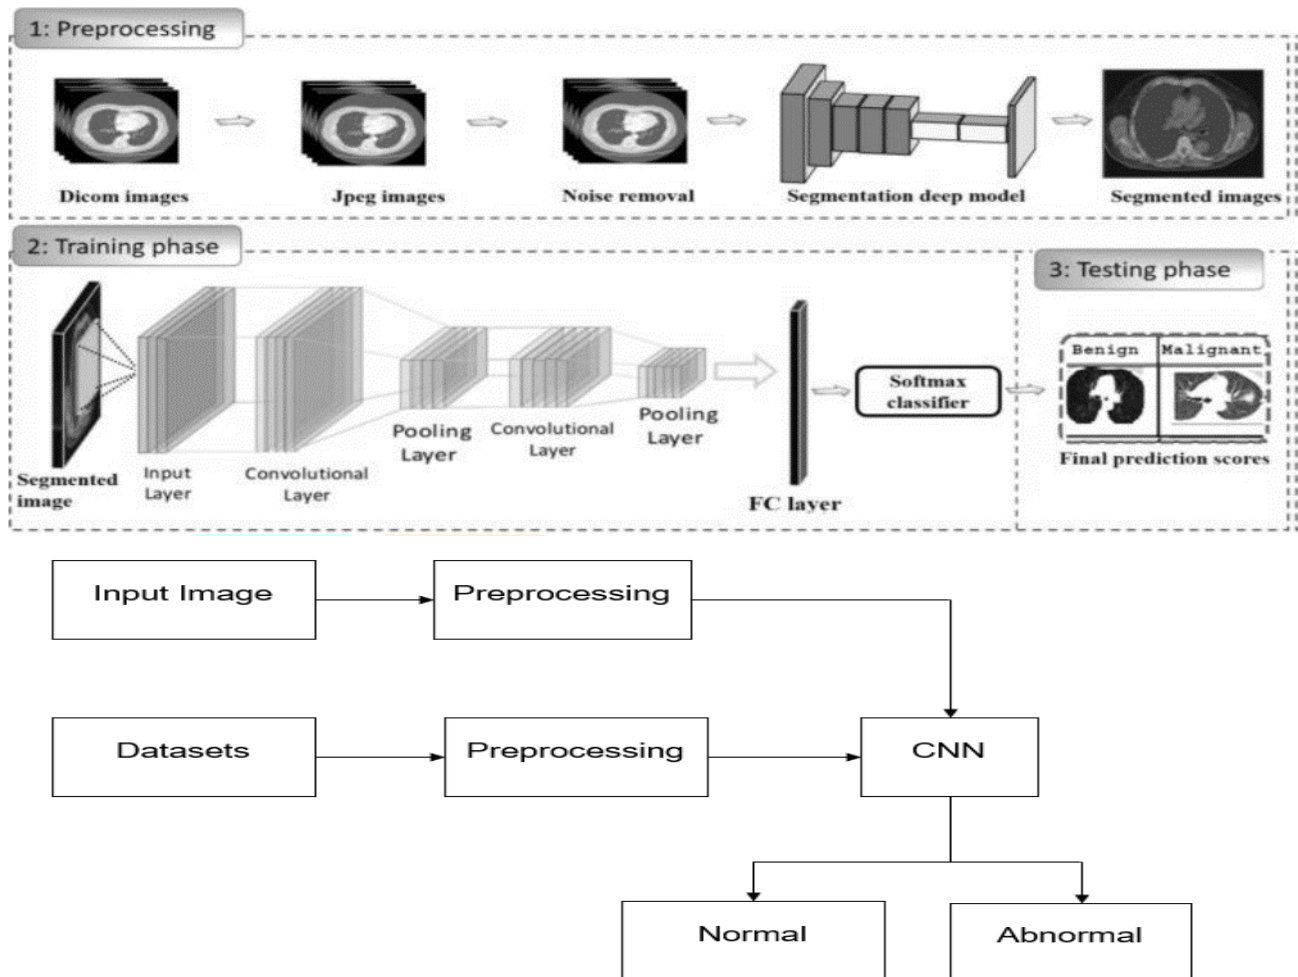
1: Preprocessing

Dicom images

Jpeg images

Noise removal

Segmentation deep model

Segmented images

2: Training phase

Segmented image

Input Layer

Convolutional Layer

Pooling Layer

Convolutional Layer

Pooling Layer

FC layer

Softmax classifier

3: Testing phase

Benign

Malignant

Final prediction scores

Input Image

Preprocessing

Datasets

Preprocessing

CNN

Normal

Abnormal